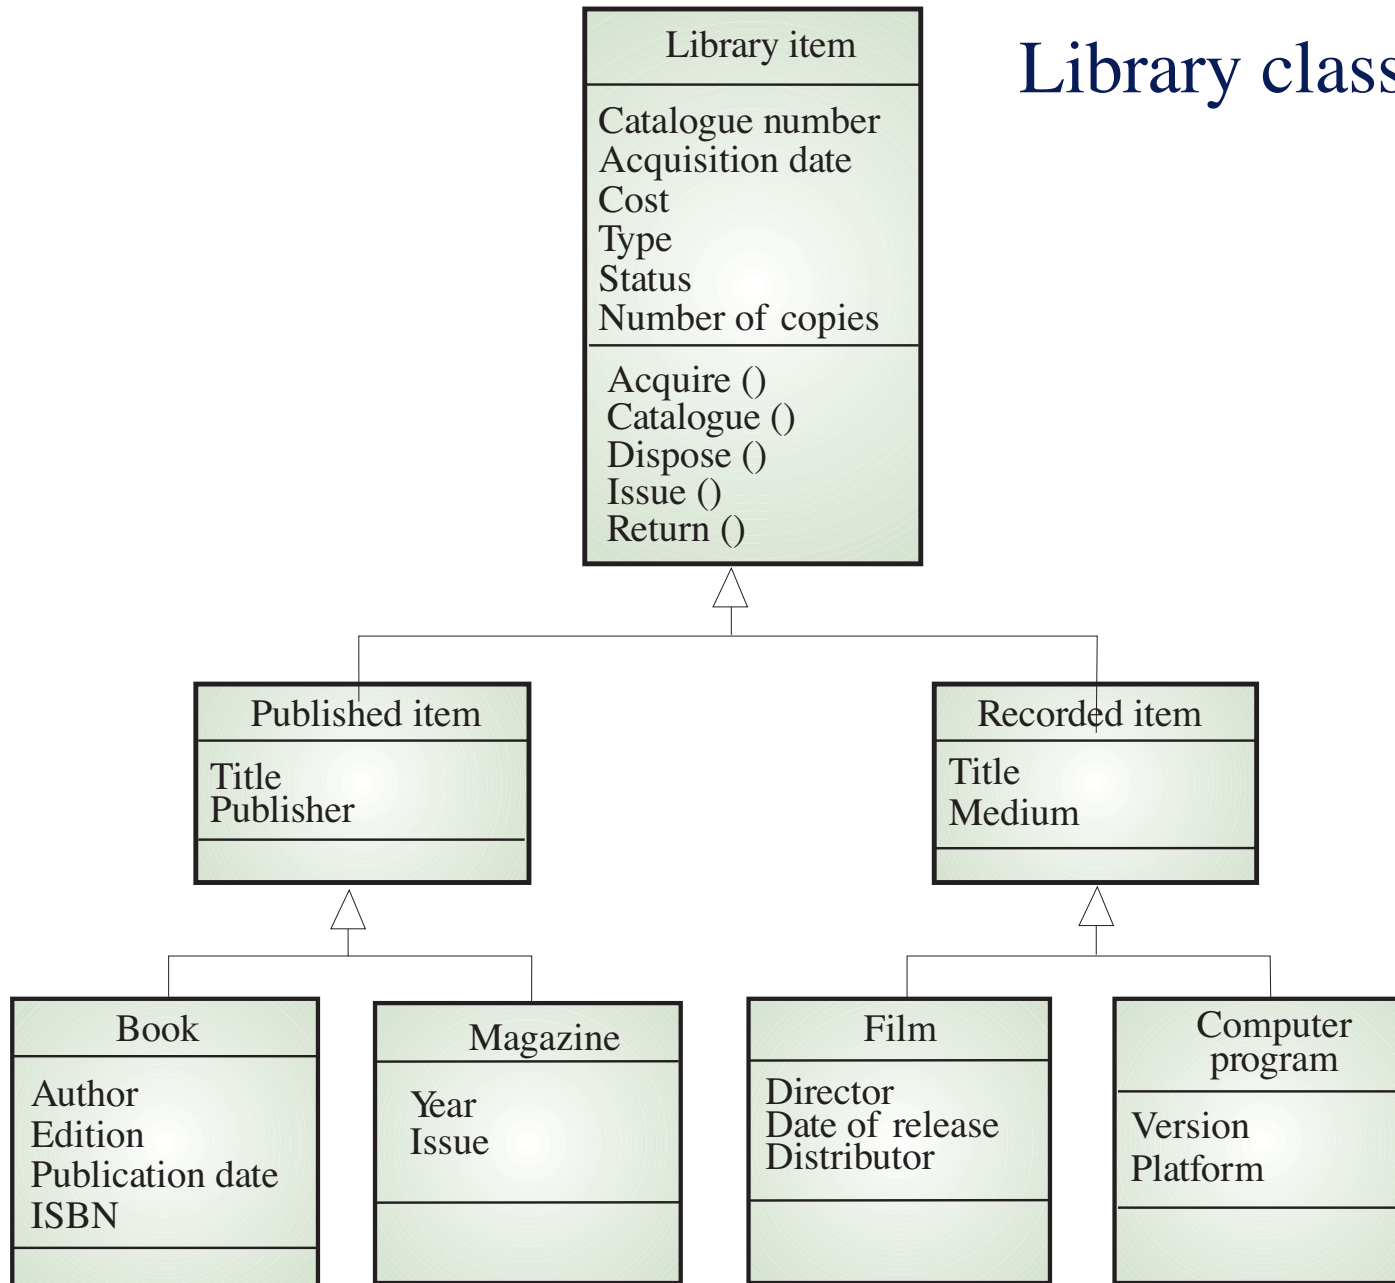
Library class

Library item

Catalogue number
Acquisition date
Cost
Type
Status
Number of copies

Acquire ()
Catalogue ()
Dispose ()
Issue ()
Return ()

Published item

Title
Publisher

Recorded item

Title
Medium

Book

Author
Edition
Publication date
ISBN

Magazine

Year
Issue

Film

Director
Date of release
Distributor

Computer program

Version
Platform